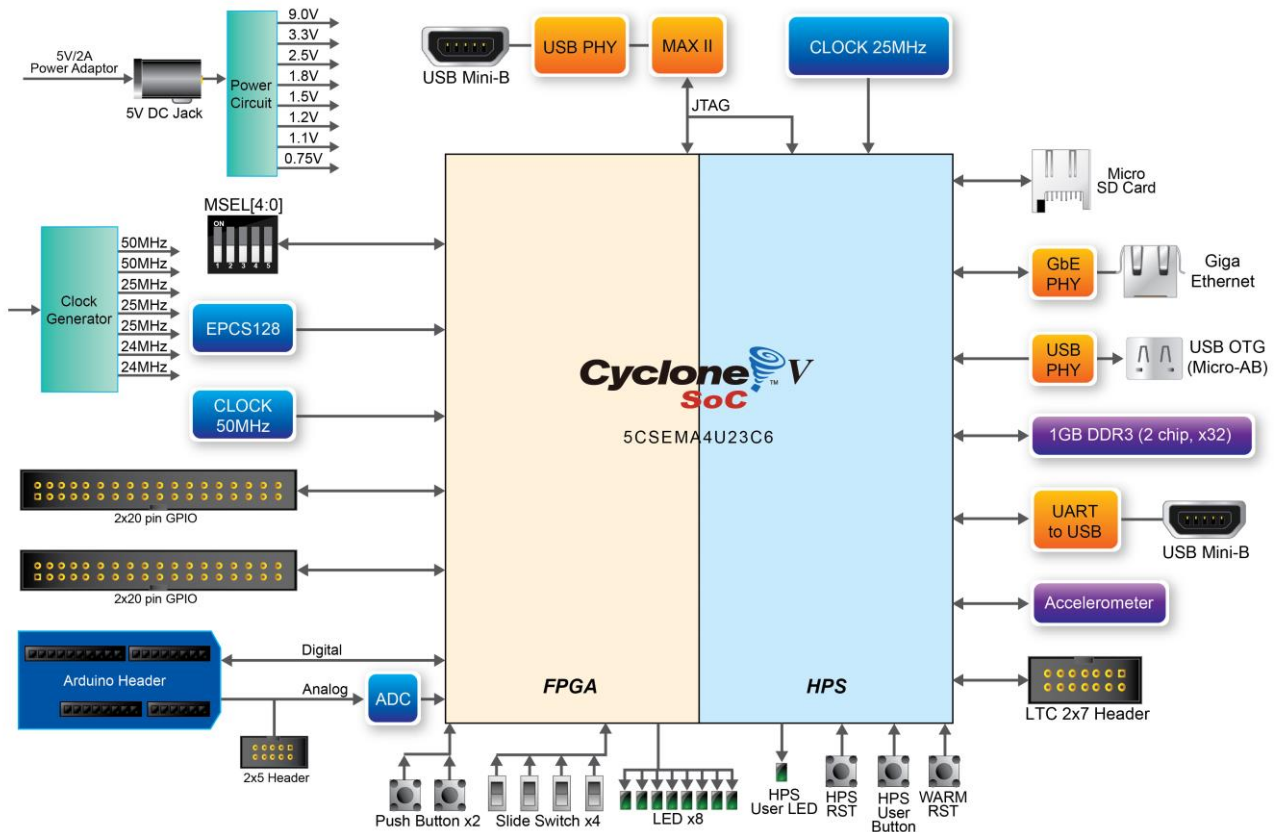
5V/2A Power Adaptor

5V DC Jack

Power Circuit

9.0V
3.3V
2.5V
1.8V
1.5V
1.2V
1.1V
0.75V

USB Mini-B

USB PHY

MAX II

JTAG

CLOCK 25MHz

MSEL[4:0]

ON
1 2 3 4 5

Clock Generator

50MHz
50MHz
25MHz
25MHz
25MHz
24MHz
24MHz

EPCS128

CLOCK 50MHz

2x20 pin GPIO

2x20 pin GPIO

Arduino Header

Digital

Analog

ADC

2x5 Header

Cyclone V SoC

5CSEMA4U23C6

FPGA

HPS

Micro SD Card

GbE PHY

Giga Ethernet

USB PHY

USB OTG (Micro-AB)

1GB DDR3 (2 chip, x32)

UART to USB

USB Mini-B

Accelerometer

LTC 2x7 Header

Push Button x2

Slide Switch x4

LED x8

HPS User LED

HPS RST

HPS User Button

WARM RST